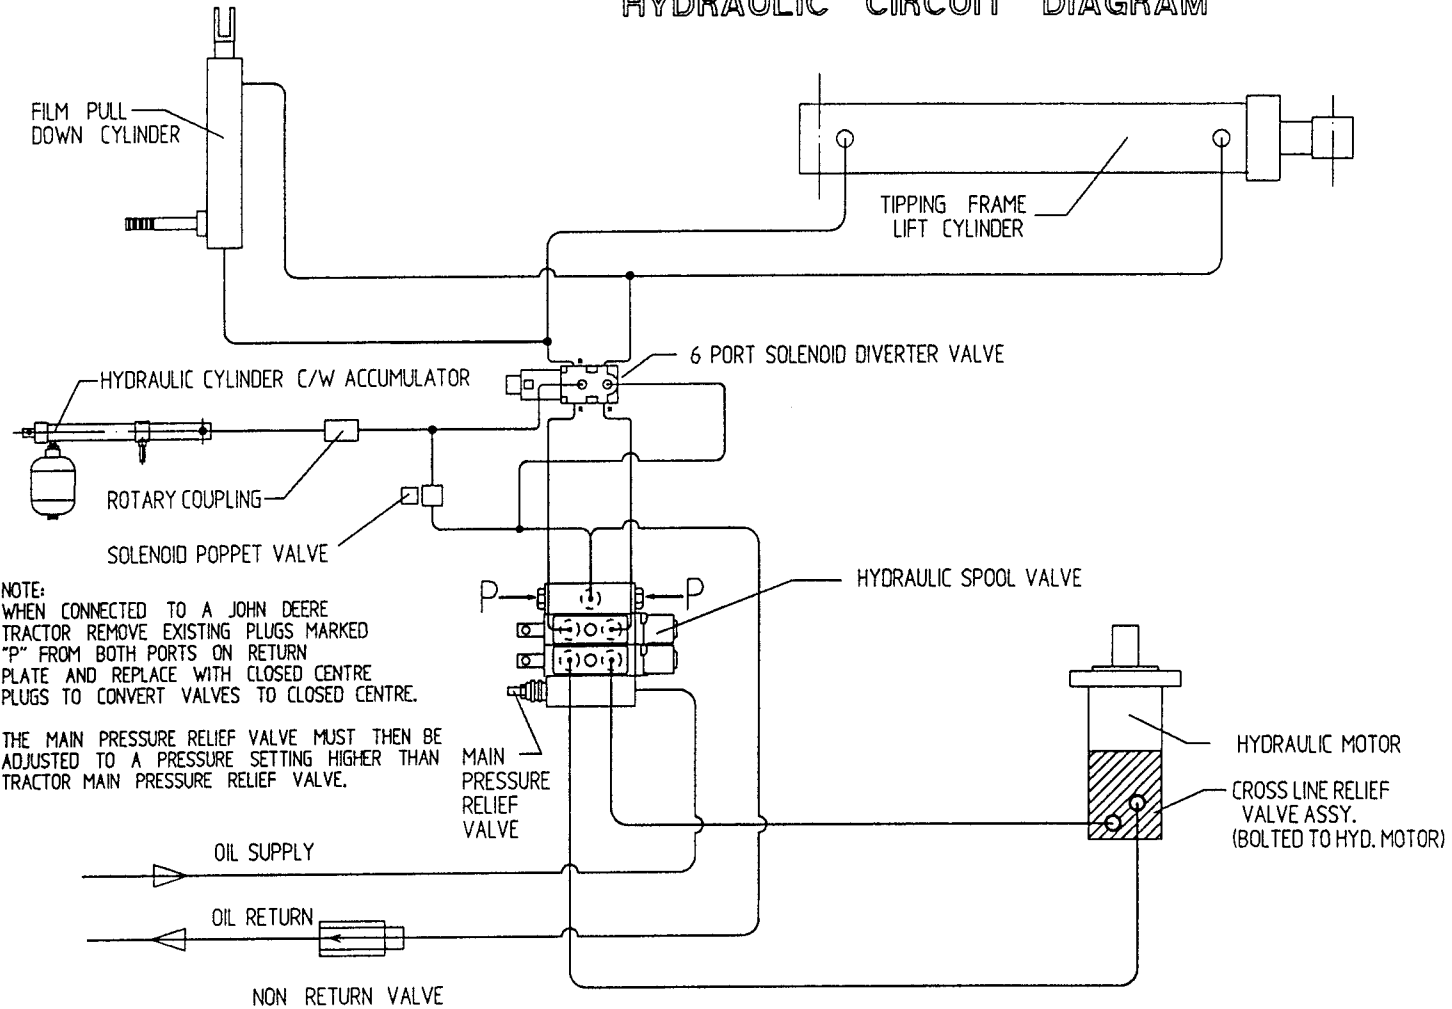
HYDRAULIC CIRCUIT DIAGRAM

FILM PULL DOWN CYLINDER

TIPPING FRAME LIFT CYLINDER

6 PORT SOLENOID DIVERTER VALVE

HYDRAULIC CYLINDER C/W ACCUMULATOR

ROTARY COUPLING

SOLENOID POPPET VALVE

HYDRAULIC SPOOL VALVE

P

P

NOTE:
WHEN CONNECTED TO A JOHN DEERE TRACTOR REMOVE EXISTING PLUGS MARKED "P" FROM BOTH PORTS ON RETURN PLATE AND REPLACE WITH CLOSED CENTRE PLUGS TO CONVERT VALVES TO CLOSED CENTRE.

THE MAIN PRESSURE RELIEF VALVE MUST THEN BE ADJUSTED TO A PRESSURE SETTING HIGHER THAN TRACTOR MAIN PRESSURE RELIEF VALVE.

MAIN PRESSURE RELIEF VALVE

HYDRAULIC MOTOR

CROSS LINE RELIEF VALVE ASSY. (BOLTED TO HYD. MOTOR)

OIL SUPPLY

OIL RETURN

NON RETURN VALVE